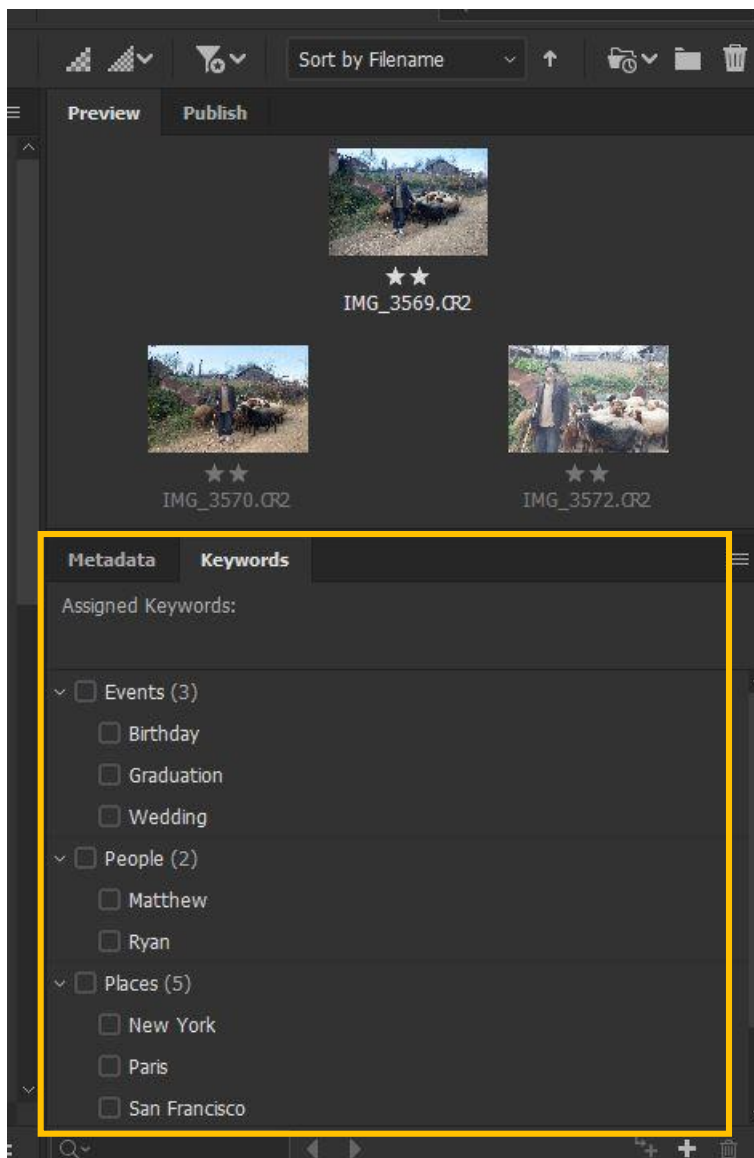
Sort by Filename

Preview Publish

★★
IMG_3569.CR2

★★
IMG_3570.CR2

★★
IMG_3572.CR2

Metadata Keywords

Assigned Keywords:

Events (3)
Birthday
Graduation
Wedding
People (2)
Matthew
Ryan
Places (5)
New York
Paris
San Francisco